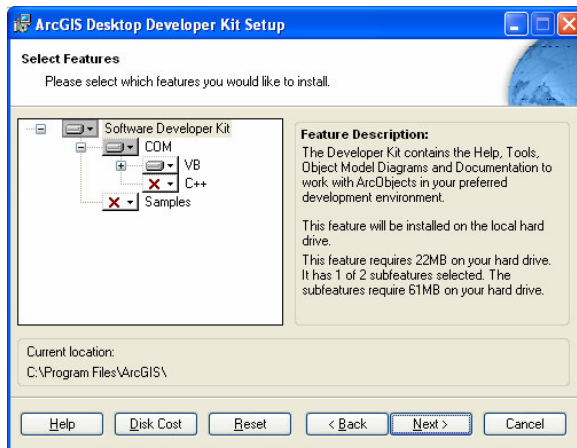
ArcGIS Desktop Developer Kit Setup

Select Features

Please select which features you would like to install.

Software Developer Kit
COM
VB
C++
Samples

Feature Description:

The Developer Kit contains the Help, Tools, Object Model Diagrams and Documentation to work with ArcObjects in your preferred development environment.

This feature will be installed on the local hard drive.

This feature requires 22MB on your hard drive. It has 1 of 2 subfeatures selected. The subfeatures require 61MB on your hard drive.

Current location:
C:\Program Files\ArcGIS\

Help | Disk Cost | Reset | < Back | Next > | Cancel